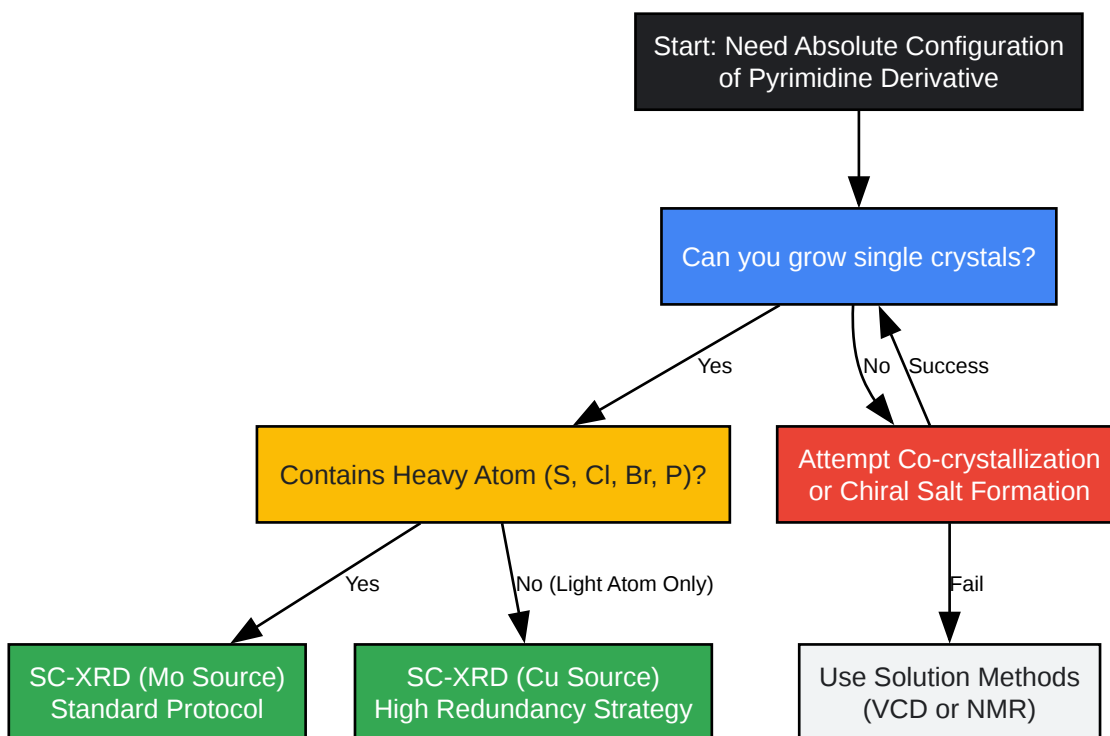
Start: Need Absolute Configuration of Pyrimidine Derivative

Can you grow single crystals?

Yes

No

Success

Contains Heavy Atom (S, Cl, Br, P)?

Attempt Co-crystallization or Chiral Salt Formation

Yes

No (Light Atom Only)

Fail

SC-XRD (Mo Source) Standard Protocol

SC-XRD (Cu Source) High Redundancy Strategy

Use Solution Methods (VCD or NMR)